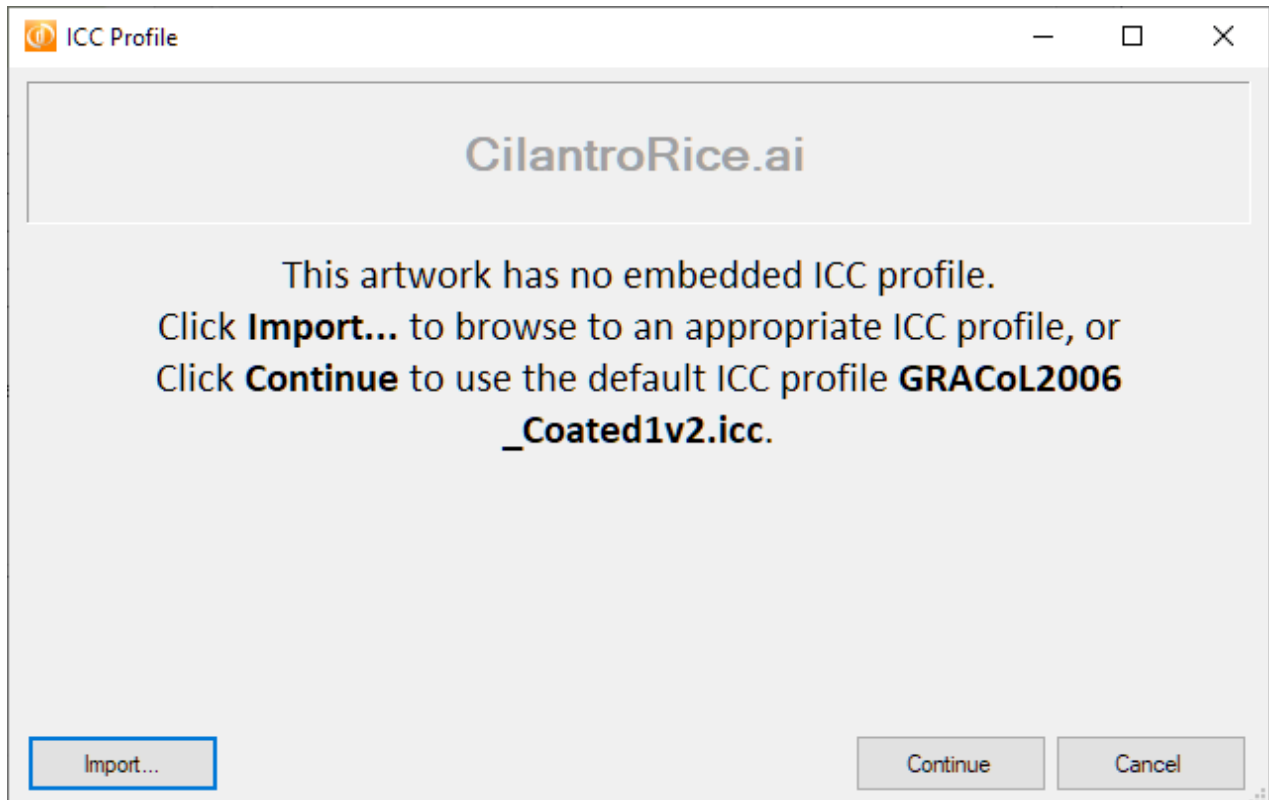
ICC Profile

CilantroRice.ai

This artwork has no embedded ICC profile.
Click **Import...** to browse to an appropriate ICC profile, or
Click **Continue** to use the default ICC profile **GRACoL2006_Coated1v2.icc**.

Import...

Continue

Cancel